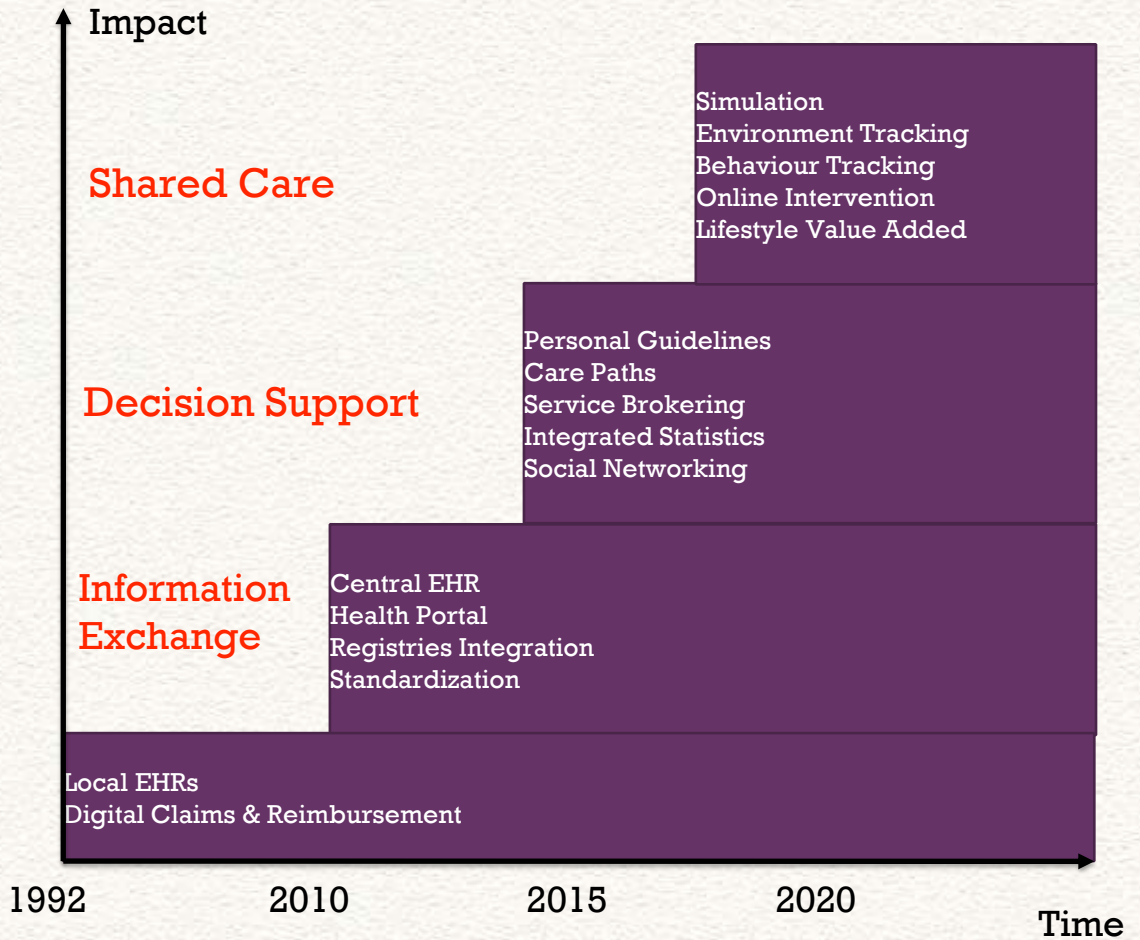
Impact

Shared Care

Simulation
Environment Tracking
Behaviour Tracking
Online Intervention
Lifestyle Value Added

Decision Support

Personal Guidelines
Care Paths
Service Brokering
Integrated Statistics
Social Networking

Information Exchange

Central EHR
Health Portal
Registries Integration
Standardization

Local EHRs
Digital Claims & Reimbursement

1992
2010
2015
2020
Time